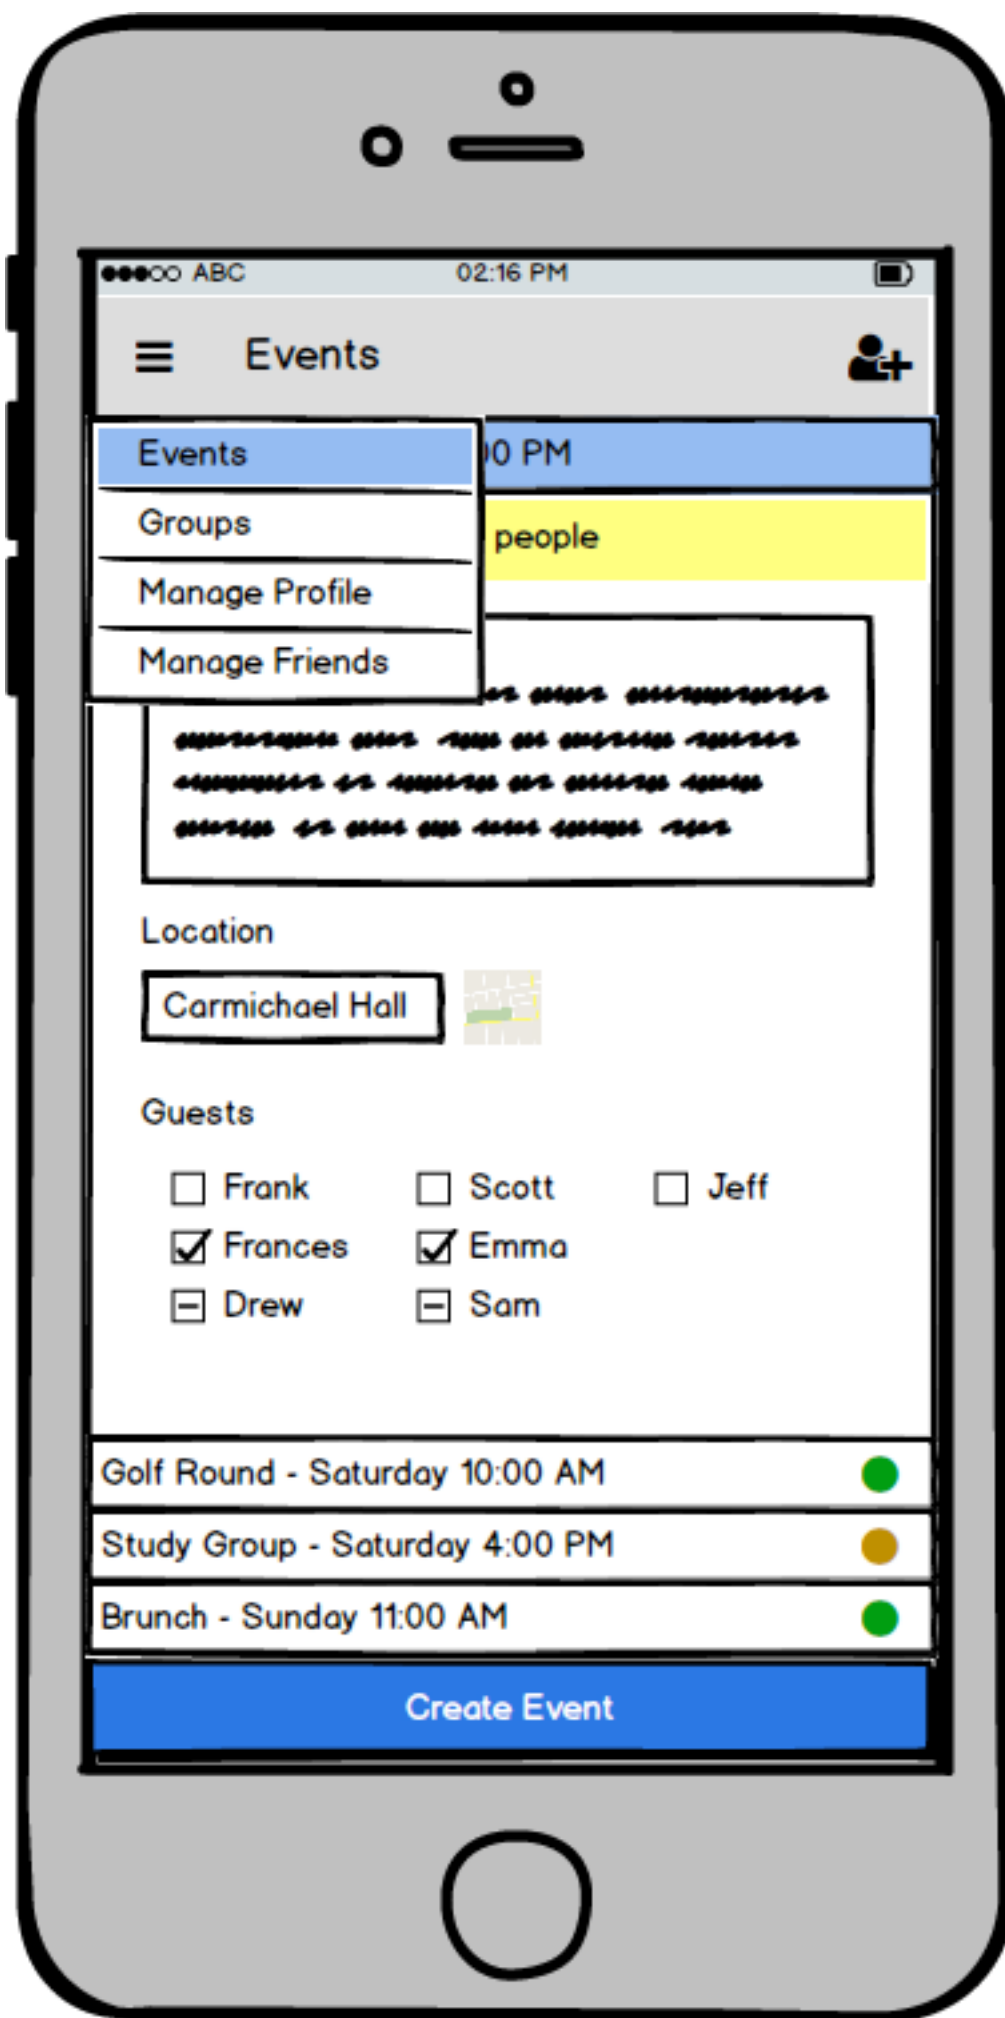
●●●○○ ABC 02:16 PM

Events

Events
Groups
Manage Profile
Manage Friends

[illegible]0 PM

people

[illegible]

Location

Carmichael Hall

Guests

Frank
Scott
Jeff
Frances
Emma
Drew
Sam

Golf Round - Saturday 10:00 AM
Study Group - Saturday 4:00 PM
Brunch - Sunday 11:00 AM

Create Event